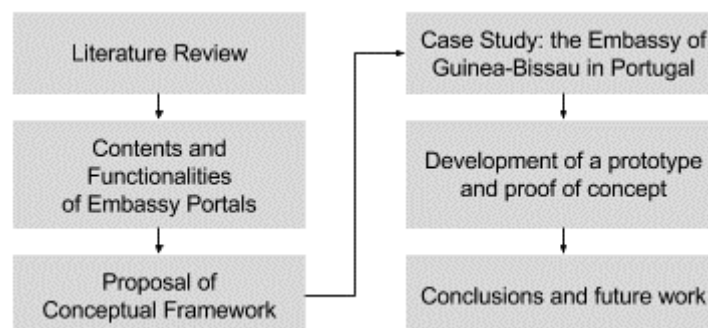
Literature Review

Contents and Functionalities of Embassy Portals

Proposal of Conceptual Framework

Case Study: the Embassy of Guinea-Bissau in Portugal

Development of a prototype and proof of concept

Conclusions and future work